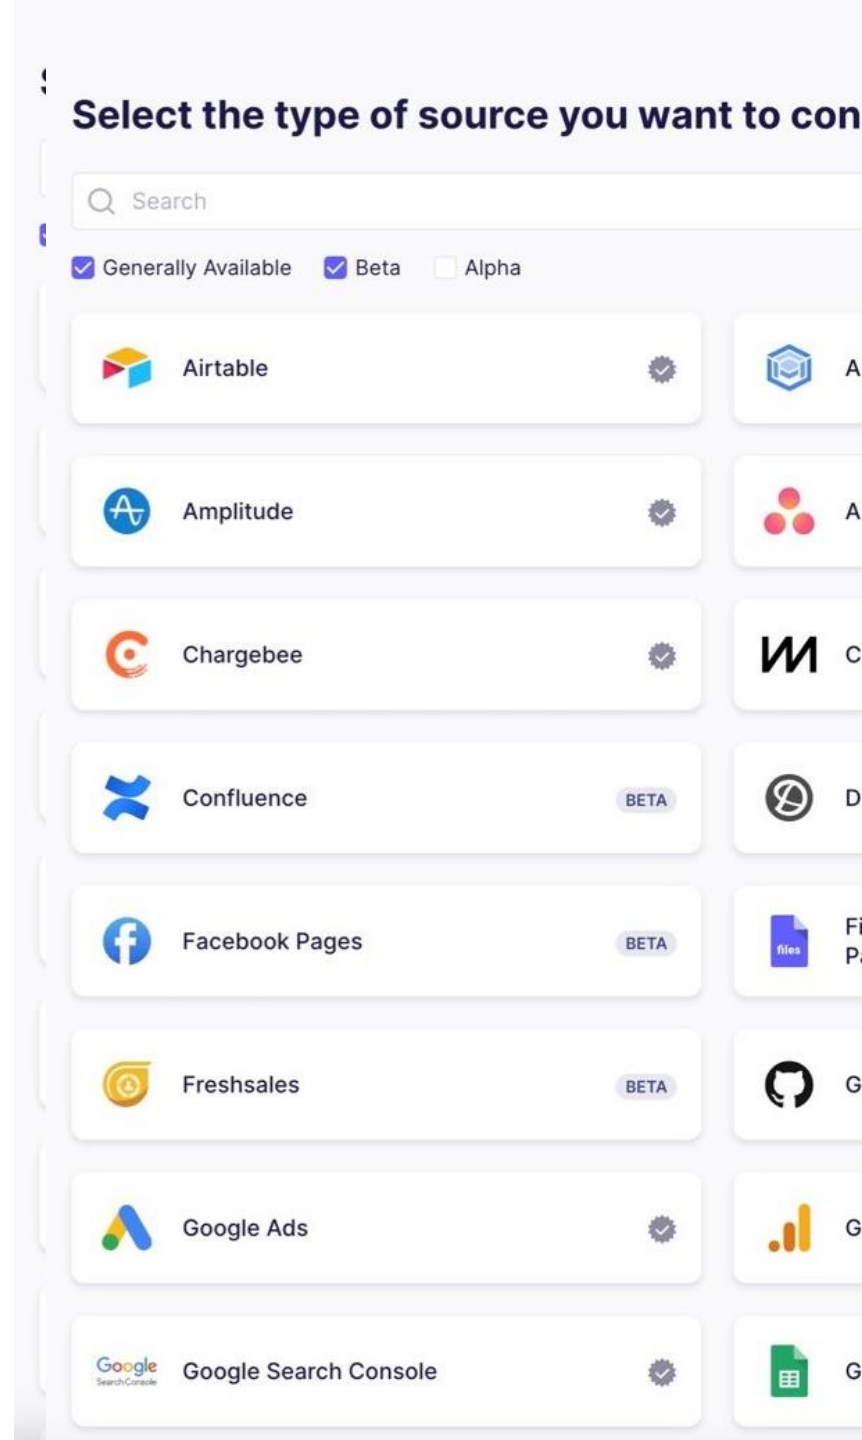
Select the type of source you want to con

Search

Generally Available Beta Alpha

Airtable

A

Amplitude

A

Chargebee

C

Confluence BETA

D

Facebook Pages BETA

files

Fi
Pa

Freshsales BETA

G

Google Ads

G

Google Search Console

Google Search Console

G